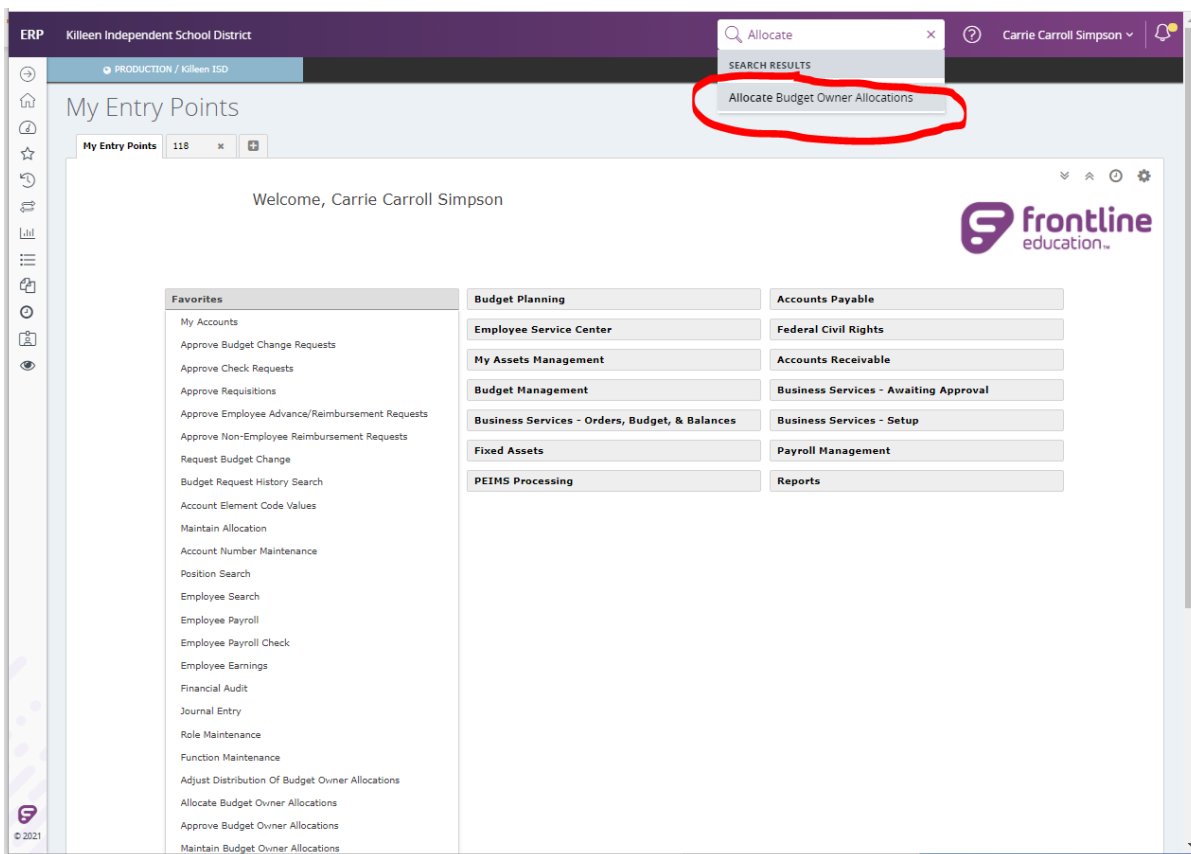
ERP Killeen Independent School District

Allocate ×

SEARCH RESULTS

Allocate Budget Owner Allocations

Carrie Carroll Simpson

PRODUCTION / Killeen ISD

My Entry Points

My Entry Points | 118 ×

Welcome, Carrie Carroll Simpson

frontline education

Favorites

My Accounts
Approve Budget Change Requests
Approve Check Requests
Approve Requisitions
Approve Employee Advance/Reimbursement Requests
Approve Non-Employee Reimbursement Requests
Request Budget Change
Budget Request History Search
Account Element Code Values
Maintain Allocation
Account Number Maintenance
Position Search
Employee Search
Employee Payroll
Employee Payroll Check
Employee Earnings
Financial Audit
Journal Entry
Role Maintenance
Function Maintenance
Adjust Distribution Of Budget Owner Allocations
Allocate Budget Owner Allocations
Approve Budget Owner Allocations
Maintain Budget Owner Allocations

Budget Planning
Employee Service Center
My Assets Management
Budget Management
Business Services - Orders, Budget, & Balances
Fixed Assets
PEIMS Processing

Accounts Payable
Federal Civil Rights
Accounts Receivable
Business Services - Awaiting Approval
Business Services - Setup
Payroll Management
Reports

© 2021